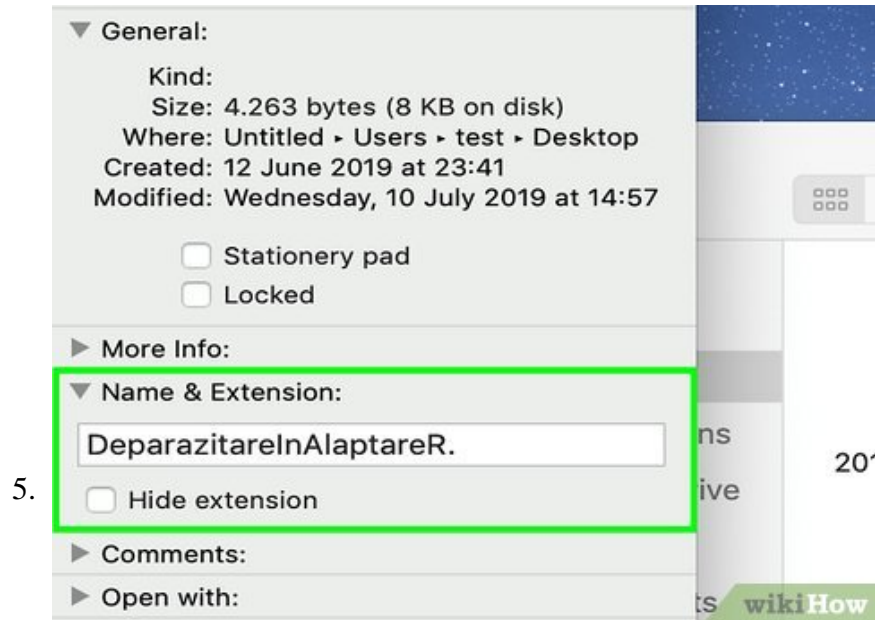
▼ General:

Kind:
Size: 4.263 bytes (8 KB on disk)
Where: Untitled ▸ Users ▸ test ▸ Desktop
Created: 12 June 2019 at 23:41
Modified: Wednesday, 10 July 2019 at 14:57

Stationery pad
Locked

▶ More Info:

▼ Name & Extension:

DeparazitareInAlaptareR.

Hide extension

▶ Comments:

▶ Open with:

ns
ive
ts
201

5.

wikiHow